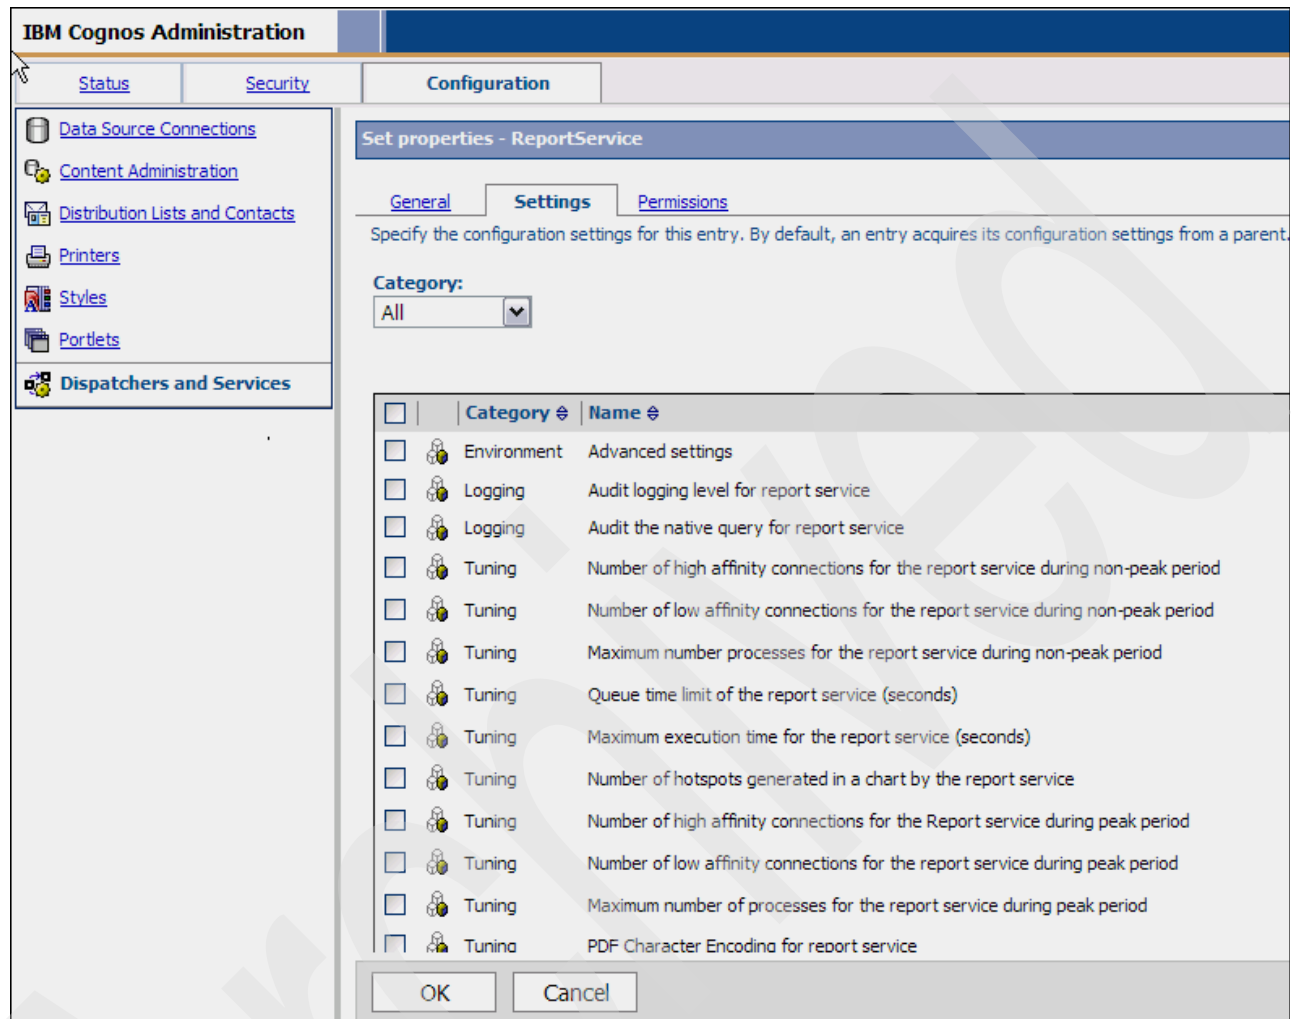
IBM Cognos Administration

Status | Security | Configuration

Data Source Connections
Content Administration
Distribution Lists and Contacts
Printers
Styles
Portlets
Dispatchers and Services

Set properties - ReportService

General | Settings | Permissions

Specify the configuration settings for this entry. By default, an entry acquires its configuration settings from a parent.

Category:
All

| | | Category | Name |
|---|---|---|---|
| | | Environment | Advanced settings |
| | | Logging | Audit logging level for report service |
| | | Logging | Audit the native query for report service |
| | | Tuning | Number of high affinity connections for the report service during non-peak period |
| | | Tuning | Number of low affinity connections for the report service during non-peak period |
| | | Tuning | Maximum number processes for the report service during non-peak period |
| | | Tuning | Queue time limit of the report service (seconds) |
| | | Tuning | Maximum execution time for the report service (seconds) |
| | | Tuning | Number of hotspots generated in a chart by the report service |
| | | Tuning | Number of high affinity connections for the Report service during peak period |
| | | Tuning | Number of low affinity connections for the report service during peak period |
| | | Tuning | Maximum number of processes for the report service during peak period |
| | | Tuning | PDF Character Encoding for report service |

OK | Cancel